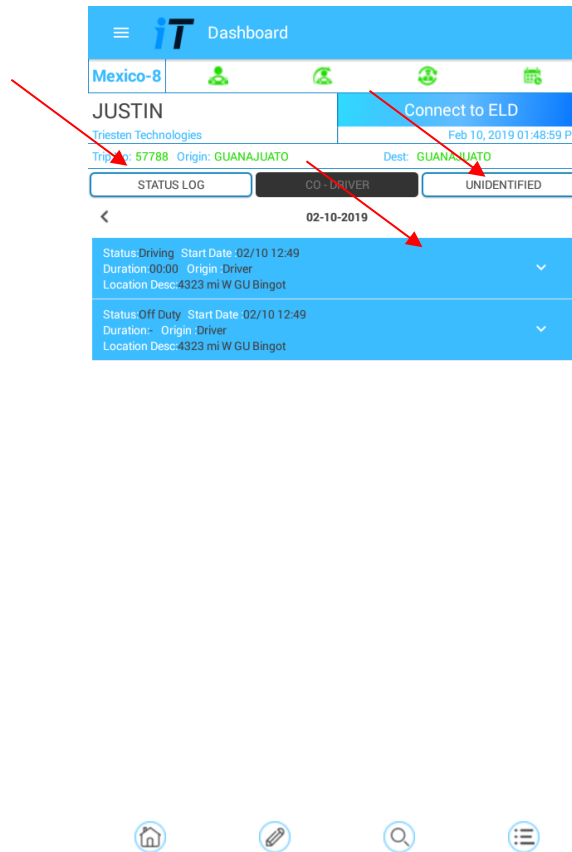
iT Dashboard

Mexico-8

JUSTIN

Triesten Technologies

Connect to ELD

Feb 10, 2019 01:48:59 P

Trip No: 57788 Origin: GUANAJUATO Dest: GUANAJUATO

STATUS LOG

CO - DRIVER

UNIDENTIFIED

02-10-2019

Status:Driving Start Date:02/10 12:49
Duration:00:00 Origin:Driver
Location Desc:4323 mi W GU Bingot

Status:Off Duty Start Date:02/10 12:49
Duration:- Origin:Driver
Location Desc:4323 mi W GU Bingot